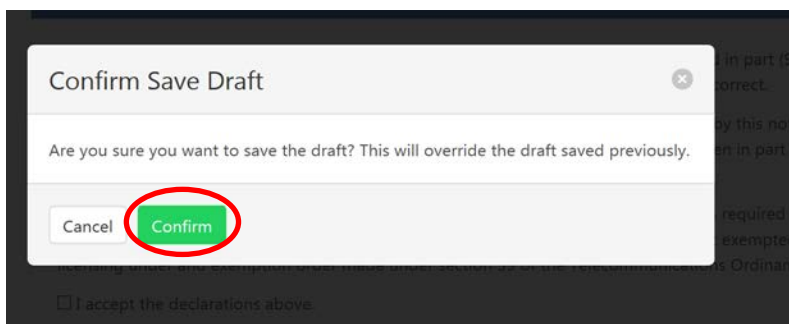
Confirm Save Draft

Are you sure you want to save the draft? This will override the draft saved previously.

Cancel Confirm

d in part (

correct.

y this no

en in part

required

exempte

licensing under and exemption order made under section 39 of the Telecommunications Ordina

I accept the declarations above.